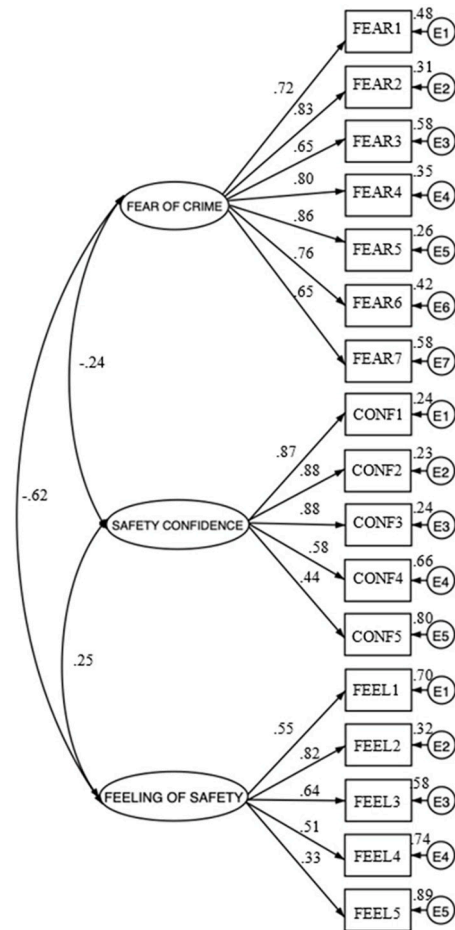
FEAR1 .48 E1
FEAR2 .31 E2
FEAR3 .58 E3
FEAR4 .35 E4
FEAR5 .26 E5
FEAR6 .42 E6
FEAR7 .58 E7

.72
.83
.65
.80
.86
.76
.65

FEAR OF CRIME

-.24

-.62

CONF1 .24 E1
CONF2 .23 E2
CONF3 .24 E3
CONF4 .66 E4
CONF5 .80 E5

.87
.88
.88
.58
.44

SAFETY CONFIDENCE

.25

FEEL1 .70 E1
FEEL2 .32 E2
FEEL3 58 E3
FEEL4 .74 E4
FEEL5 .89 E5

.55
.82
.64
.51
.33

FEELING OF SAFETY